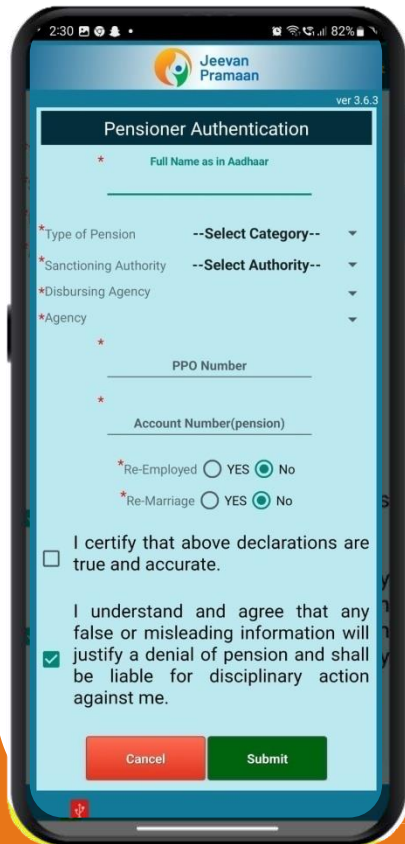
2:30 82%

Jeevan Pramaan

ver 3.6.3

Pensioner Authentication

* Full Name as in Aadhaar

*Type of Pension --Select Category--

*Sanctioning Authority --Select Authority--

*Disbursing Agency

*Agency

* PPO Number

* Account Number(pension)

*Re-Employed YES No

*Re-Marriage YES No

I certify that above declarations are true and accurate.

I understand and agree that any false or misleading information will justify a denial of pension and shall be liable for disciplinary action against me.

Cancel

Submit